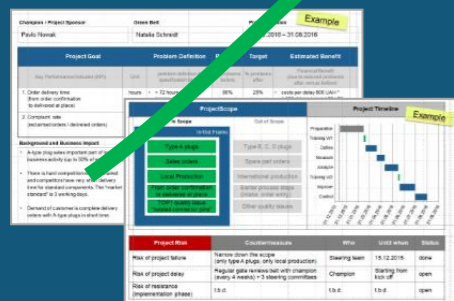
Champion / Project Sponsor
Green Belt
Paulo Nowak
Natalie Schmidt
Example
2018 — 31.08.2018

Project Goal
Problem Definition
Target
Estimated Benefit
Key Performance Indicator (KPI)
Unit
% problems after
Financial Benefit
1. Order delivery time (from order confirmation to delivered at place)
hours
= 72 hours
85%
28%
costs per delay 800 UAH
2. Complaint rate (reclaimed orders / delivered orders)
%

Background und Business Impact
A-type plug sales important part of business activity (up to 50% of...
There is hard competition...
Demand of customer is complete delivery orders with A-type plugs in short time

ProjectScope
In Scope
Out of Scope
Project Timeline
Example
Type A plugs
Sales orders
Local Production
From order confirmation to delivered at place
TOP3 quality issue related to correct ...
Type B, C, D plugs
Spare part orders
International production
Earlier process steps (tender, order entry)
Other quality issues
Preparation
Define
Measure
Analyze
Improve
Control

Project Risk
Countermeasure
Who
Until when
Status
Risk of project failure
Narrow down the scope (only type A plugs, only local production)
Steering team
15.12.2018
done
Risk of project delay
Regular gate reviews ball with champion (every 4 weeks) + 3 steering committees
Champion
Starting from kick off
open
Risk of resistance (implementation phase)
t.b.d.
t.b.d.
t.b.d.
open